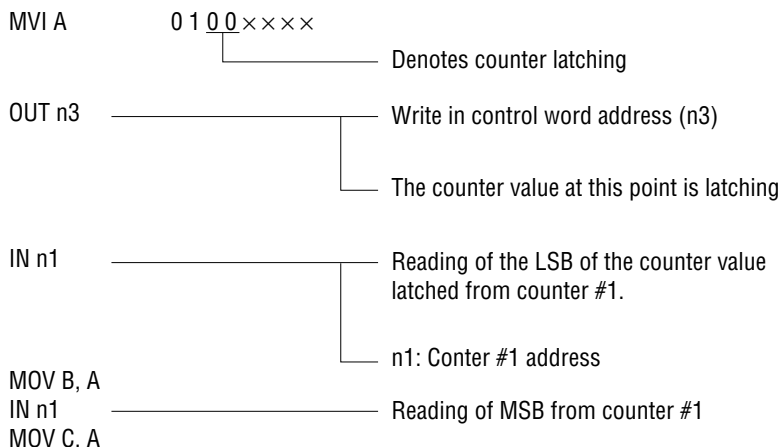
MVI A 0 1 0 0 × × × ×

Denotes counter latching

OUT n3

Write in control word address (n3)

The counter value at this point is latching

IN n1

Reading of the LSB of the counter value latched from counter #1.

n1: Conter #1 address

MOV B, A
IN n1

Reading of MSB from counter #1

MOV C, A